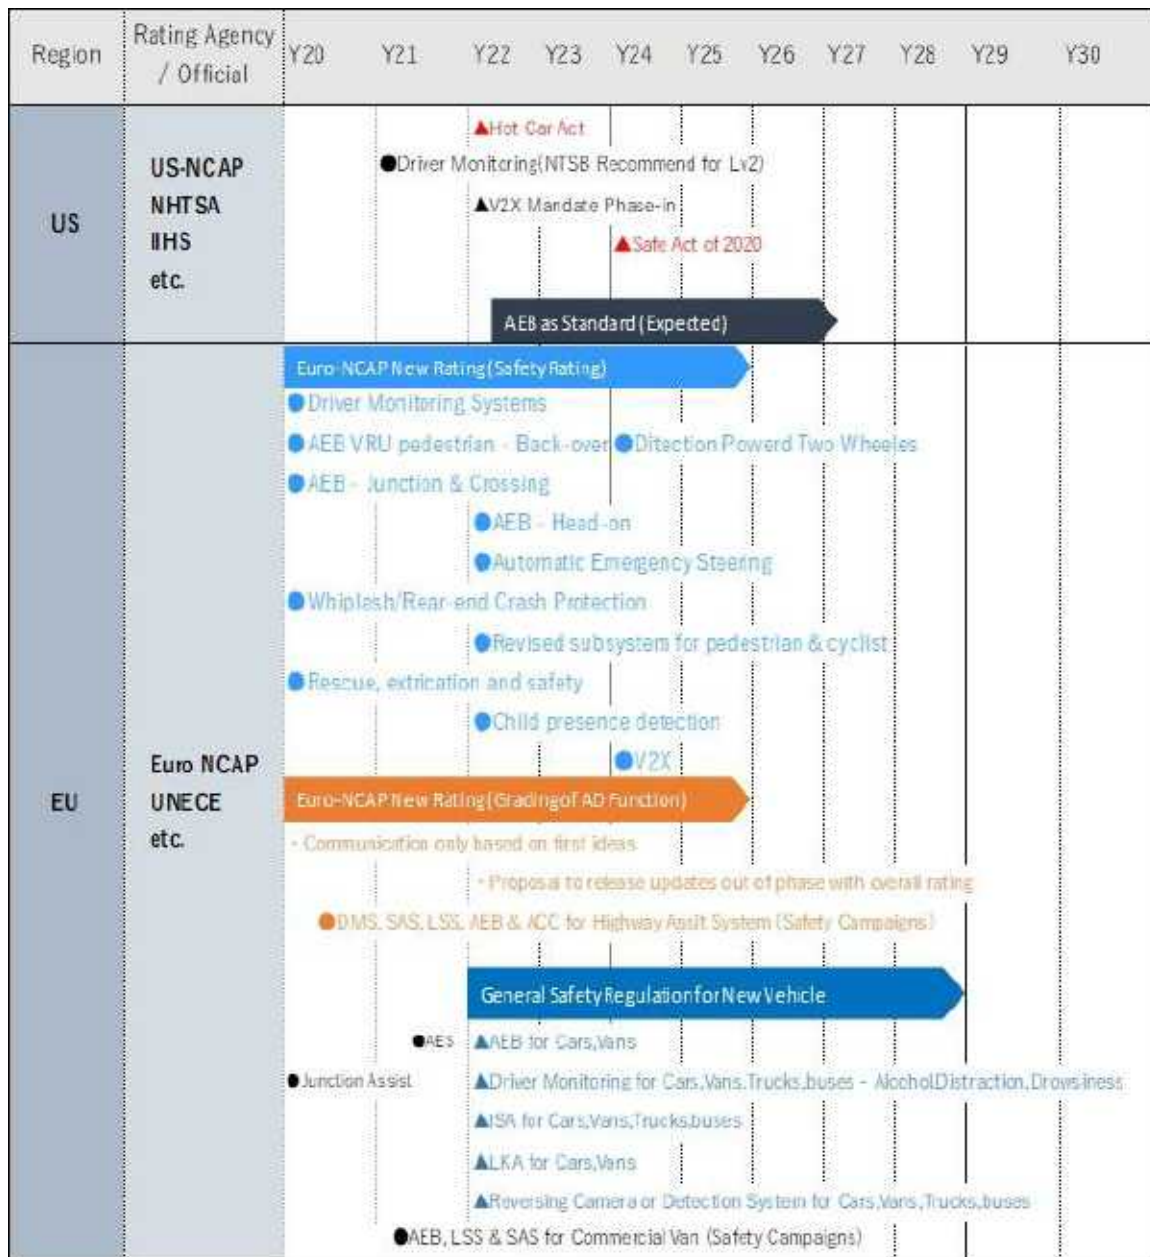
| Region | Rating Agency / Official | Y20 | Y21 | Y22 | Y23 | Y24 | Y25 | Y26 | Y27 | Y28 | Y29 | Y30 |
|---|---|---|---|---|---|---|---|---|---|---|---|---|
| US | US-NCAP NHTSA IIHS etc. | | | | | | | | | | | |
| EU | Euro NCAP UNECE etc. | | | | | | | | | | | |

▲Hot Car Act
●Driver Monitoring(NTSB Recommend for Lv2)
▲V2X Mandate Phase-in
▲Safe Act of 2020
AEB as Standard(Expected)

Euro-NCAP New Rating(Safety Rating)
●Driver Monitoring Systems
●AEB VRU pedestrian - Back-over
●Ditection Powerd Two Wheeles
●AEB - Junction & Crossing
●AEB - Head-on
●Automatic Emergency Steering
●Whiplash/Rear-end Crash Protection
●Revised subsystem for pedestrian & cyclist
●Rescue, extrication and safety
●Child presence detection
●V2X

Euro-NCAP New Rating(Gradingof AD Function)
- Communication only based on first ideas
- Proposal to release updates out of phase with overall rating
●DMS, SAS, LSS, AEB & ACC for Highway Assit System (Safety Campaigns)

General Safety Regulation for New Vehicle
●AES
▲AEB for Cars,Vans
●Junction Assist
▲Driver Monitoring for Cars,Vans,Trucks,buses - AlcholDistraction,Drowsiness
▲ISA for Cars,Vans,Trucks,buses
▲LKA for Cars,Vans
▲Reversing Camera or Detection System for Cars,Vans,Trucks,buses
●AEB, LSS & SAS for Commercial Van (Safety Campaigns)